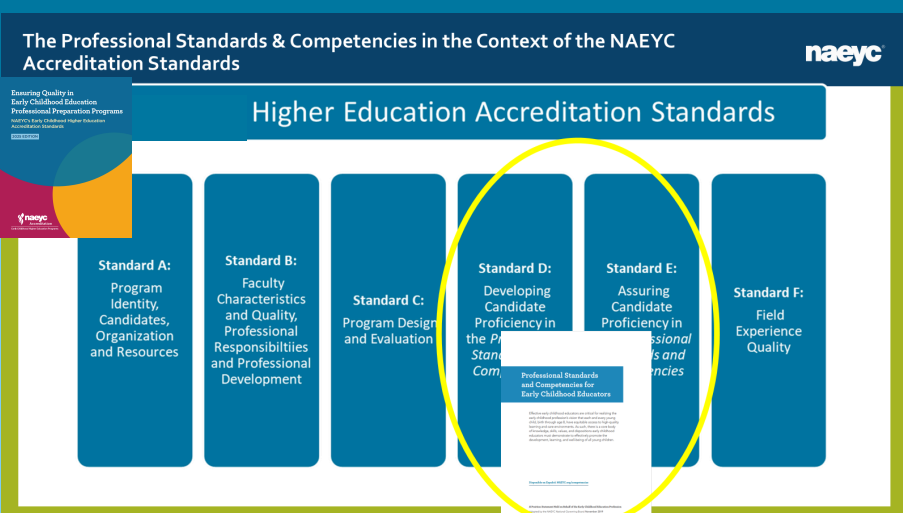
The Professional Standards & Competencies in the Context of the NAEYC Accreditation Standards

naeyc

Ensuring Quality in Early Childhood Education Professional Preparation Programs

NAEYC's Early Childhood Higher Education Accreditation Standards

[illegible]

naeyc

Accreditation

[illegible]

Higher Education Accreditation Standards

Standard A:
Program Identity, Candidates, Organization and Resources

Standard B:
Faculty Characteristics and Quality, Professional Responsibilties and Professional Development

Standard C:
Program Design and Evaluation

Standard D:
Developing Candidate Proficiency in the P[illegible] Stan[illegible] Com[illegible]

Standard E:
Assuring Candidate Proficiency in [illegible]ssional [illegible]ls and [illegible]encies

Standard F:
Field Experience Quality

Professional Standards and Competencies for Early Childhood Educators

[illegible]

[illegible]

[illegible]